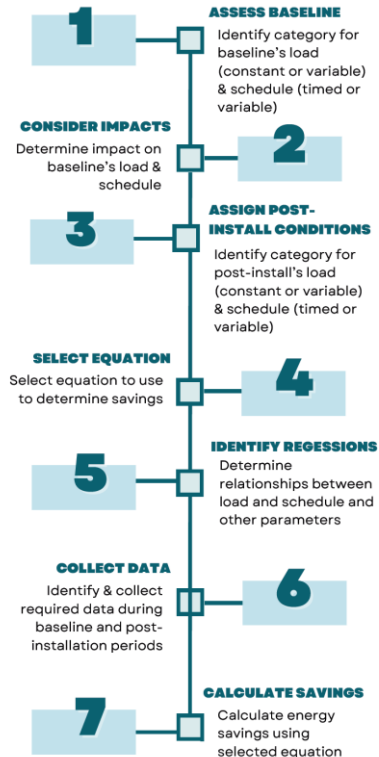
1

ASSESS BASELINE

Identify category for baseline's load (constant or variable) & schedule (timed or variable)

CONSIDER IMPACTS

Determine impact on baseline's load & schedule

2

3

ASSIGN POST-INSTALL CONDITIONS

Identify category for post-install's load (constant or variable) & schedule (timed or variable)

SELECT EQUATION

Select equation to use to determine savings

4

5

IDENTIFY REGESSIONS

Determine relationships between load and schedule and other parameters

COLLECT DATA

Identify & collect required data during baseline and post-installation periods

6

7

CALCULATE SAVINGS

Calculate energy savings using selected equation